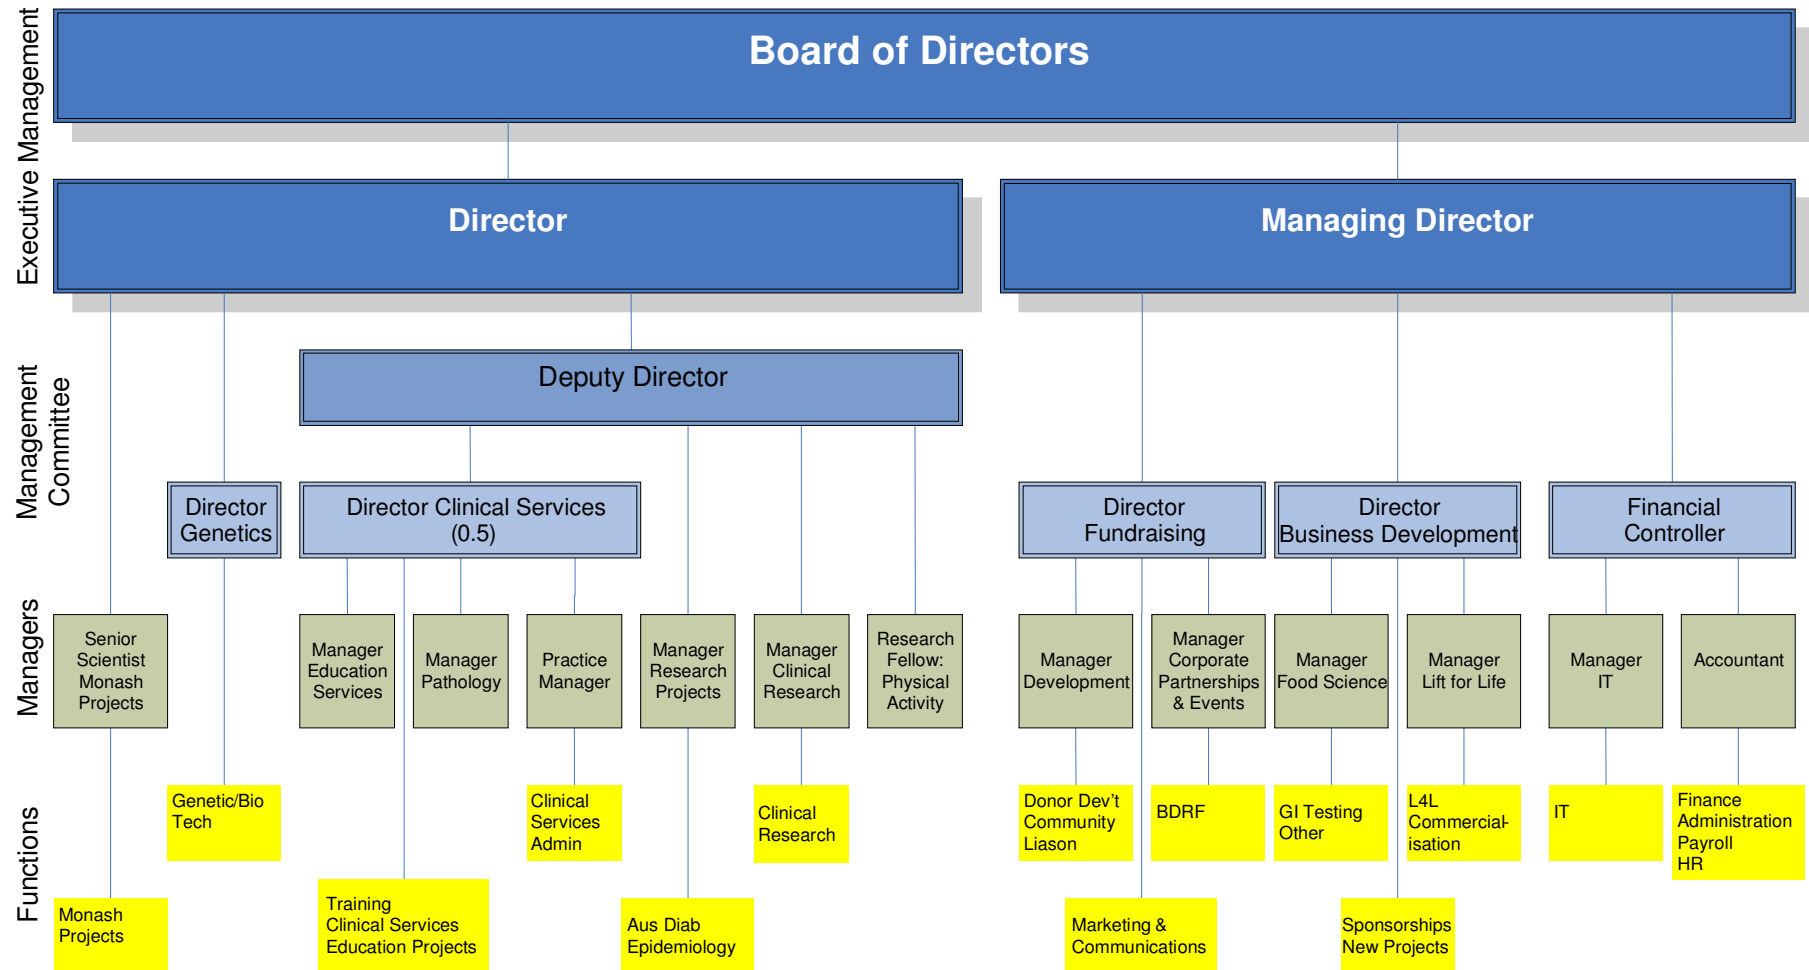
Executive Management

Board of Directors

Director

Managing Director

Management Committee

Deputy Director

Director Genetics

Director Clinical Services (0.5)

Director Fundraising

Director Business Development

Financial Controller

Managers

Senior Scientist Monash Projects

Manager Education Services

Manager Pathology

Practice Manager

Manager Research Projects

Manager Clinical Research

Research Fellow: Physical Activity

Manager Development

Manager Corporate Partnerships & Events

Manager Food Science

Manager Lift for Life

Manager IT

Accountant

Functions

Genetic/Bio Tech

Clinical Services Admin

Clinical Research

Donor Dev't Community Liason

BDRF

GI Testing Other

L4L Commercialisation

IT

Finance Administration Payroll HR

Monash Projects

Training Clinical Services Education Projects

Aus Diab Epidemiology

Marketing & Communications

Sponsorships New Projects